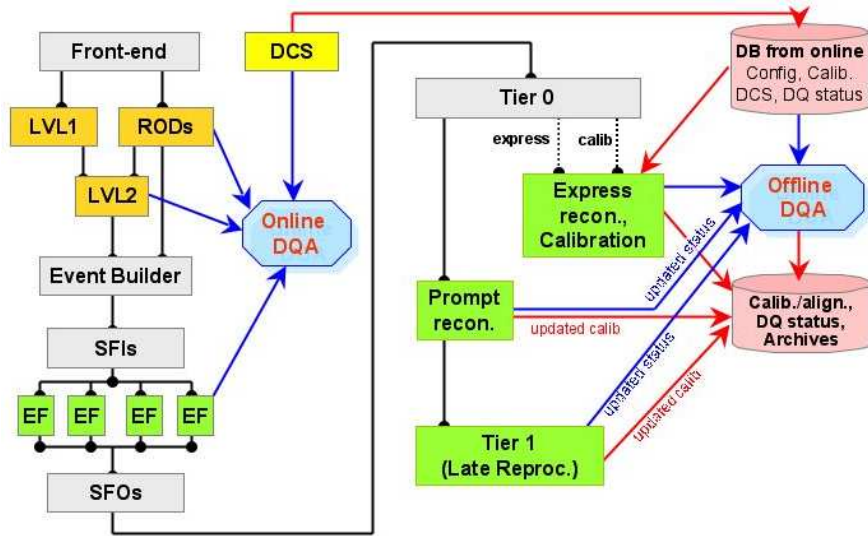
Front-end

DCS

LVL1

RODs

LVL2

Online DQA

Event Builder

SFIs

EF

EF

EF

EF

SFOs

Tier 0

express

calib

Express recon., Calibration

Prompt recon.

updated status

updated calib

updated status

updated calib

Tier 1 (Late Reproc.)

DB from online
Config, Calib.
DCS, DQ status

Offline DQA

Calib./align., DQ status, Archives